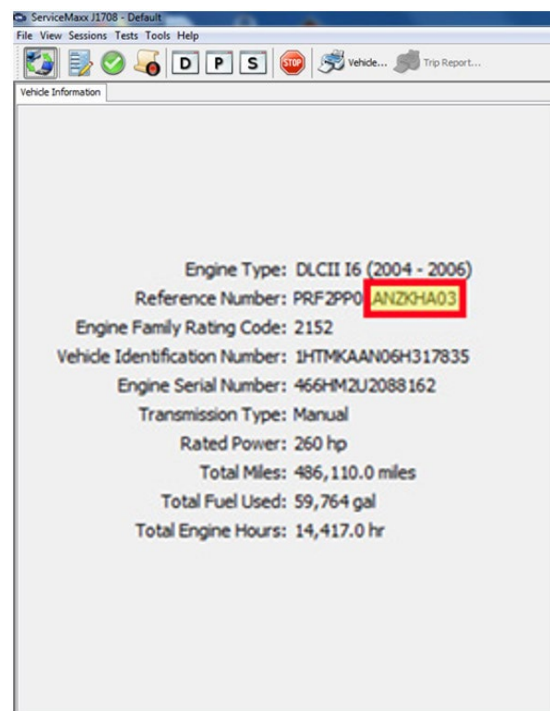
ServiceMaxx J1708 - Default
File View Sessions Tests Tools Help
D P S STOP Vehicle... Trip Report...
Vehicle Information

Engine Type: DLCII I6 (2004 - 2006)
Reference Number: PRF2PP0 ANZKHA03
Engine Family Rating Code: 2152
Vehicle Identification Number: 1HTMKAAN06H317835
Engine Serial Number: 466HM2U2088162
Transmission Type: Manual
Rated Power: 260 hp
Total Miles: 486,110.0 miles
Total Fuel Used: 59,764 gal
Total Engine Hours: 14,417.0 hr